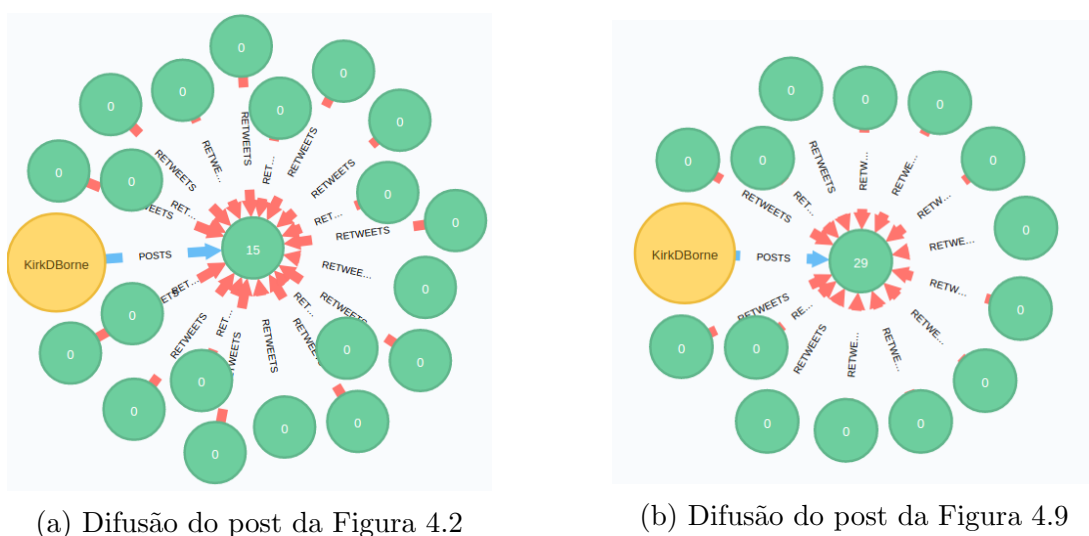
0
0
0
0
0
0
0
0
RETWEETS
RETWEETS
RET...
RETWEETS
RET...
RETWEETS
RET...
RETWEETS
KirkDBorne
POSTS
15
RETWEE...
RET...
RET...
RETWEETS
RETWEETS
RETWEETS
RETWEE...
0
0
0
0
0
0
0
0
0
0
0
0
0
0
0
0

(a) Difusão do post da Figura 4.2

0
0
0
0
0
0
RETWEETS
RETW...
RETWE...
RETWEETS
RET...
RETWE...
KirkDBorne
POSTS
29
RETWE...
RETW...
RETWE...
RETWEETS
RE...
RETWEETS
RETWE...
RETWE...
0
0
0
0
0
0
0
0
0
0
0

(b) Difusão do post da Figura 4.9